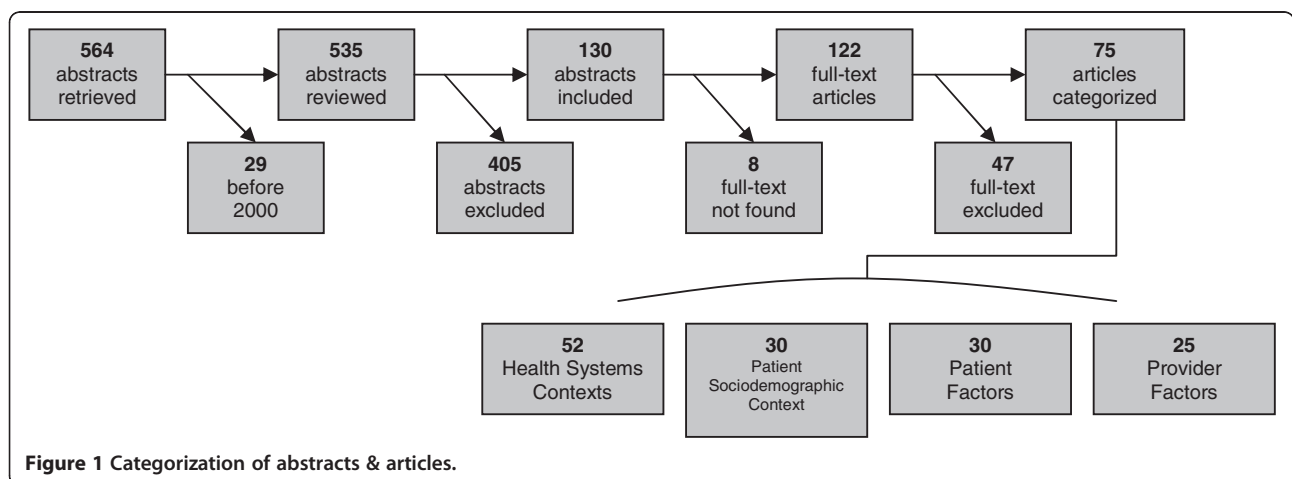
564
abstracts
retrieved

29
before
2000

535
abstracts
reviewed

405
abstracts
excluded

130
abstracts
included

8
full-text
not found

122
full-text
articles

47
full-text
excluded

75
articles
categorized

52
Health Systems
Contexts

30
Patient
Sociodemographic
Context

30
Patient
Factors

25
Provider
Factors

**Figure 1 Categorization of abstracts & articles.**